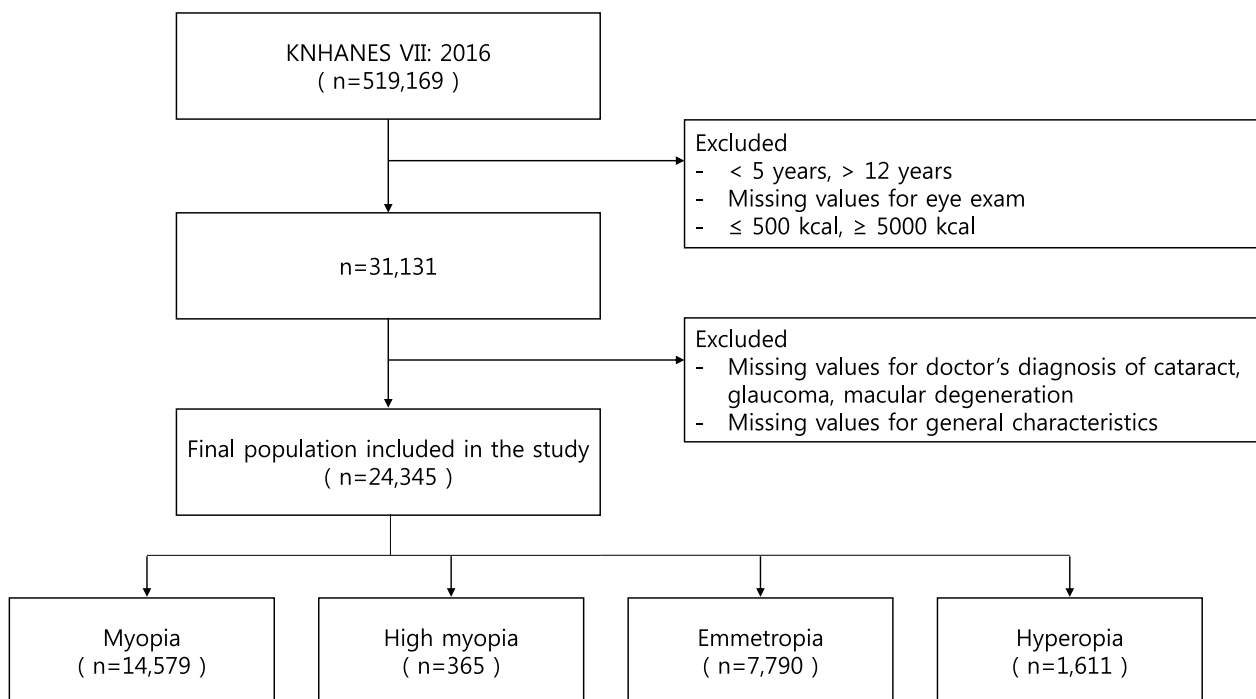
KNHANES VII: 2016
( n=519,169 )

Excluded
- < 5 years, > 12 years
- Missing values for eye exam
- ≤ 500 kcal, ≥ 5000 kcal

n=31,131

Excluded
- Missing values for doctor's diagnosis of cataract, glaucoma, macular degeneration
- Missing values for general characteristics

Final population included in the study
( n=24,345 )

Myopia
( n=14,579 )

High myopia
( n=365 )

Emmetropia
( n=7,790 )

Hyperopia
( n=1,611 )